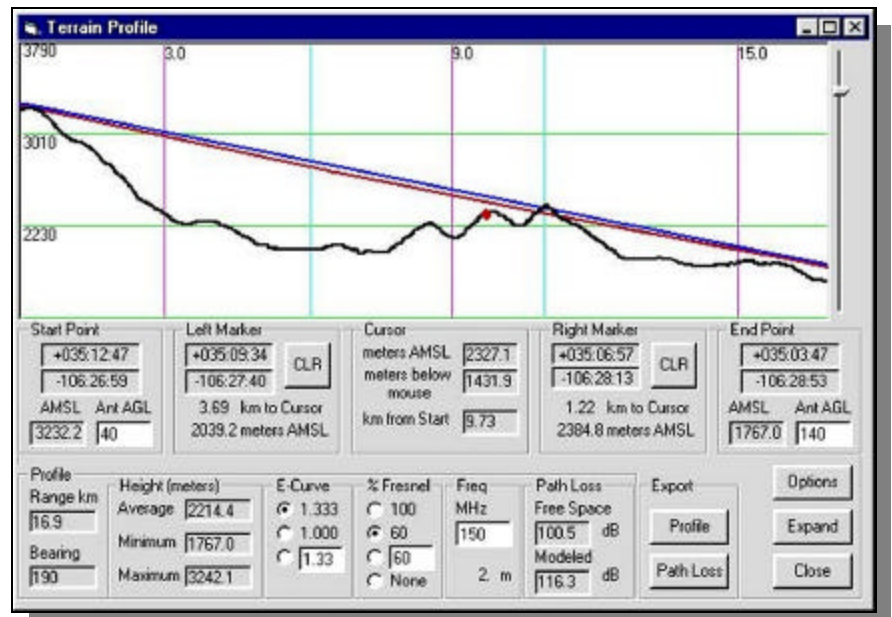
Terrain Profile

3790
3.0
9.0
15.0
3010
2230

Start Point
+035:12:47
-106:26:59
AMSL
Ant AGL
3232.2
40

Left Marker
+035:09:34
-106:27:40
CLR
3.69 km to Cursor
2039.2 meters AMSL

Cursor
meters AMSL
2327.1
meters below mouse
1431.9
km from Start
9.73

Right Marker
+035:06:57
-106:28:13
CLR
1.22 km to Cursor
2384.8 meters AMSL

End Point
+035:03:47
-106:28:53
AMSL
Ant AGL
1767.0
140

Profile
Range km
16.9
Bearing
190

Height (meters)
Average
2214.4
Minimum
1767.0
Maximum
3242.1

E-Curve
1.333
1.000
1.33

% Fresnel
100
60
60
None

Freq
MHz
150
2. m

Path Loss
Free Space
100.5
dB
Modeled
116.3
dB

Export
Profile
Path Loss

Options
Expand
Close